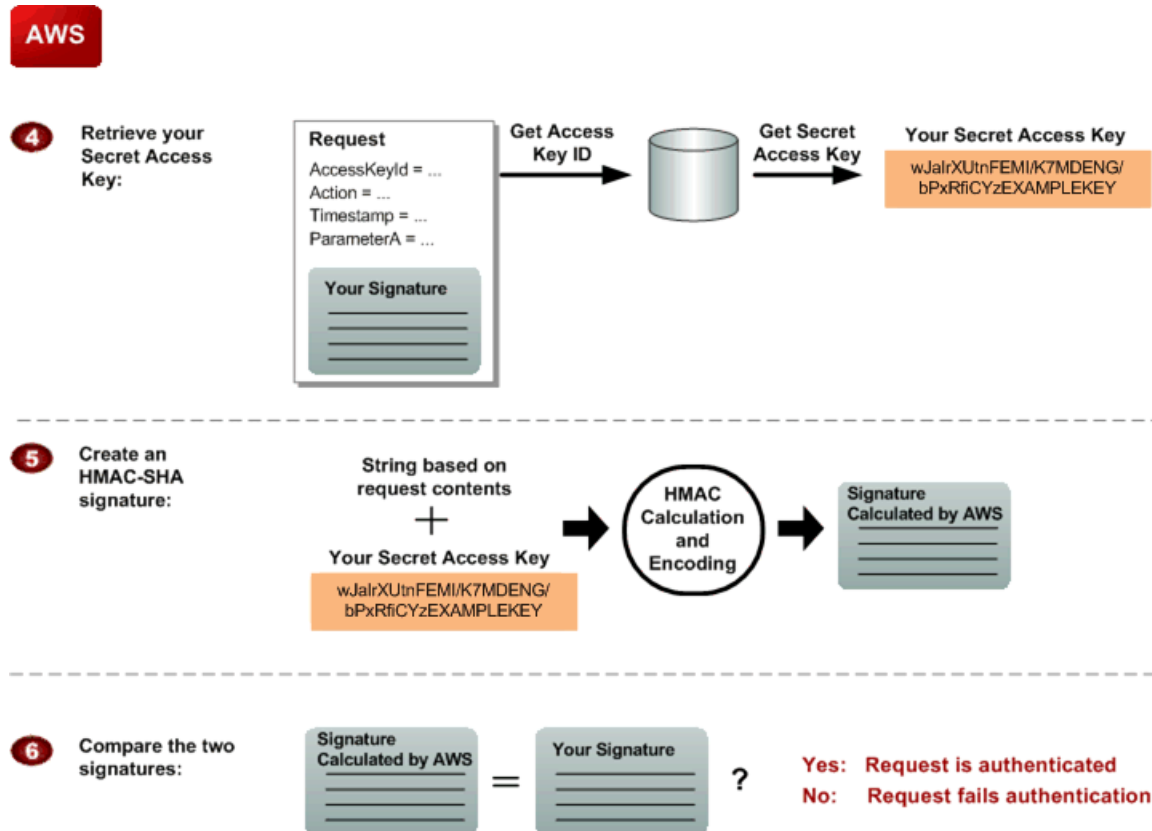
AWS

4 Retrieve your Secret Access Key:

Request
AccessKeyId = ...
Action = ...
Timestamp = ...
ParameterA = ...

Your Signature

Get Access Key ID

Get Secret Access Key

Your Secret Access Key
wJalrXUtnFEMI/K7MDENG/bPxRfiCYzEXAMPLEKEY

5 Create an HMAC-SHA signature:

String based on request contents
+
Your Secret Access Key
wJalrXUtnFEMI/K7MDENG/bPxRfiCYzEXAMPLEKEY

HMAC Calculation and Encoding

Signature Calculated by AWS

6 Compare the two signatures:

Signature Calculated by AWS = Your Signature ?

Yes: Request is authenticated
No: Request fails authentication